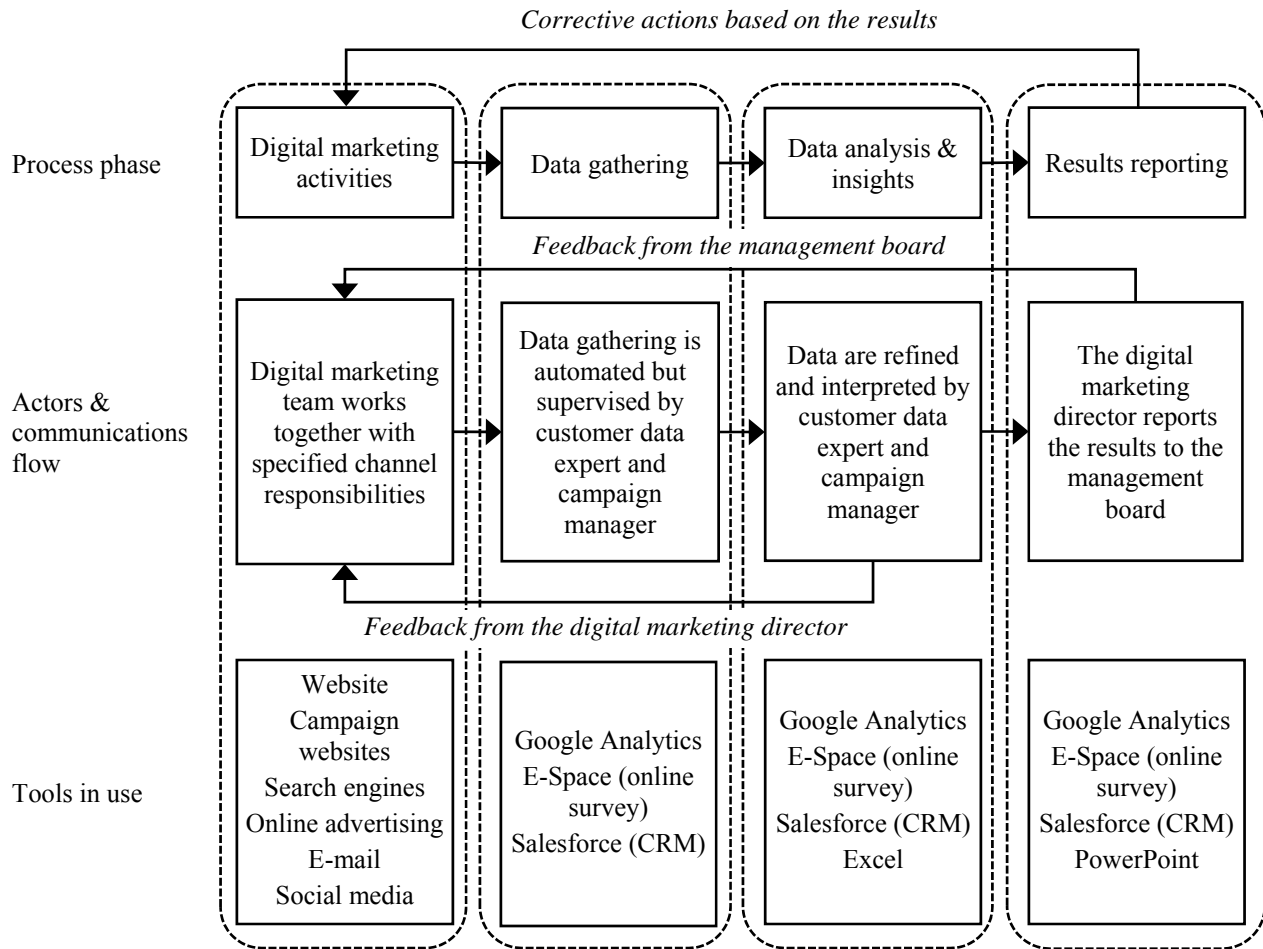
Corrective actions based on the results

Process phase

Digital marketing activities

Data gathering

Data analysis & insights

Results reporting

Feedback from the management board

Actors & communications flow

Digital marketing team works together with specified channel responsibilities

Data gathering is automated but supervised by customer data expert and campaign manager

Data are refined and interpreted by customer data expert and campaign manager

The digital marketing director reports the results to the management board

Feedback from the digital marketing director

Tools in use

Website
Campaign websites
Search engines
Online advertising
E-mail
Social media

Google Analytics
E-Space (online survey)
Salesforce (CRM)

Google Analytics
E-Space (online survey)
Salesforce (CRM)
Excel

Google Analytics
E-Space (online survey)
Salesforce (CRM)
PowerPoint